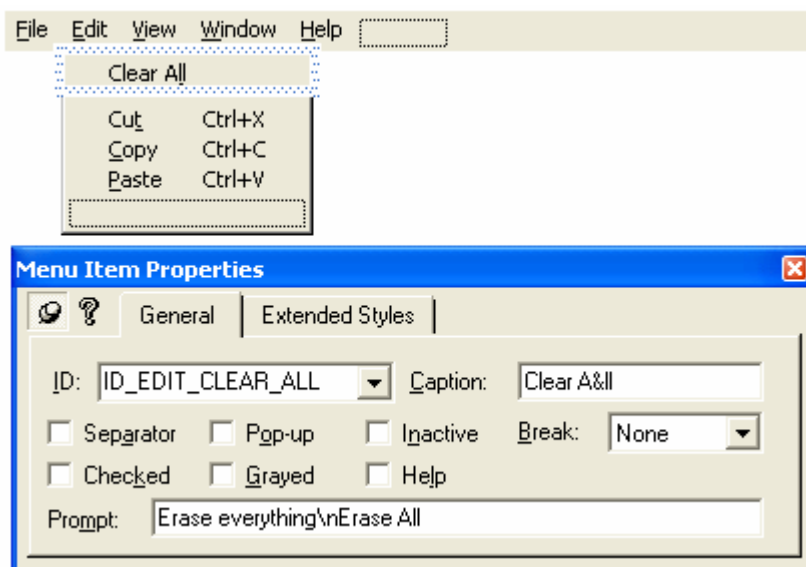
File Edit View Window Help

Clear All

Cut Ctrl+X
Copy Ctrl+C
Paste Ctrl+V

Menu Item Properties

General | Extended Styles

ID: ID_EDIT_CLEAR_ALL Caption: Clear A&ll

Separator Pop-up Inactive Break: None

Checked Grayed Help

Prompt: Erase everything\nErase All